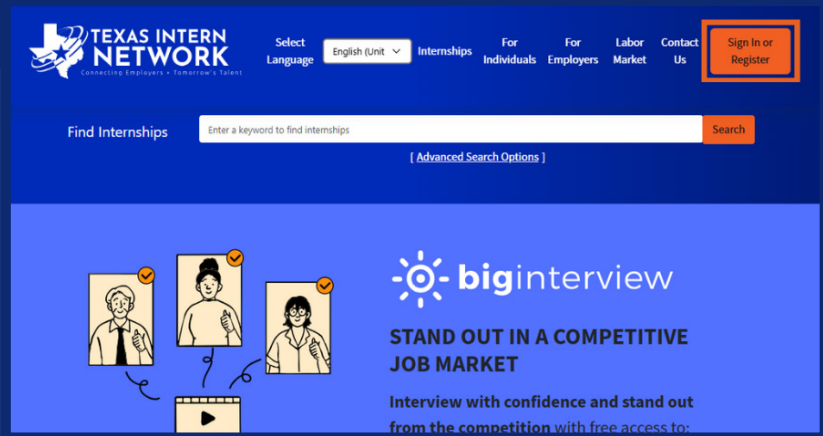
TEXAS INTERN NETWORK
Connecting Employers • Tomorrow's Talent

Select Language
English (Unit
Internships
For Individuals
For Employers
Labor Market
Contact Us
Sign In or Register

Find Internships
Enter a keyword to find internships
Search
[ Advanced Search Options ]

biginterview

STAND OUT IN A COMPETITIVE JOB MARKET

Interview with confidence and stand out from the competition with free access to: